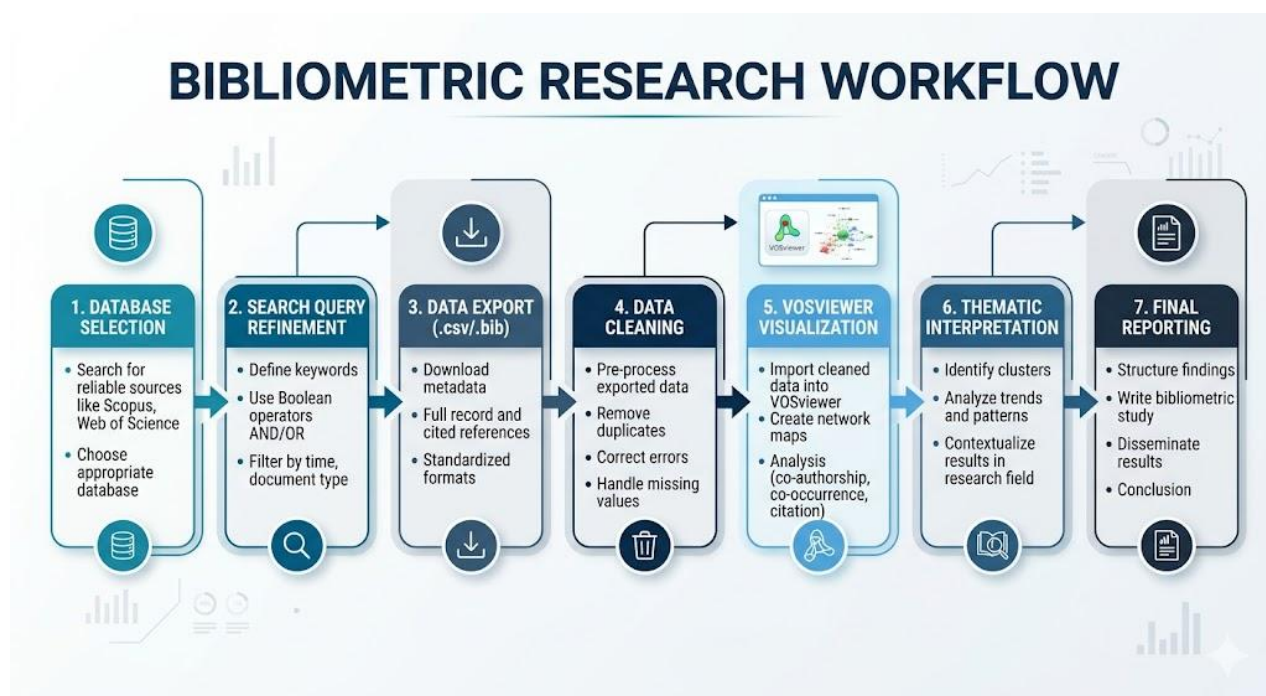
BIBLIOMETRIC RESEARCH WORKFLOW

1. DATABASE SELECTION

• Search for reliable sources like Scopus, Web of Science
• Choose appropriate database

2. SEARCH QUERY REFINEMENT

• Define keywords
• Use Boolean operators AND/OR
• Filter by time, document type

3. DATA EXPORT (.csv/.bib)

• Download metadata
• Full record and cited references
• Standardized formats

4. DATA CLEANING

• Pre-process exported data
• Remove duplicates
• Correct errors
• Handle missing values

VOSviewer

5. VOSVIEWER VISUALIZATION

• Import cleaned data into VOSviewer
• Create network maps
• Analysis (co-authorship, co-occurrence, citation)

6. THEMATIC INTERPRETATION

• Identify clusters
• Analyze trends and patterns
• Contextualize results in research field

7. FINAL REPORTING

• Structure findings
• Write bibliometric study
• Disseminate results
• Conclusion